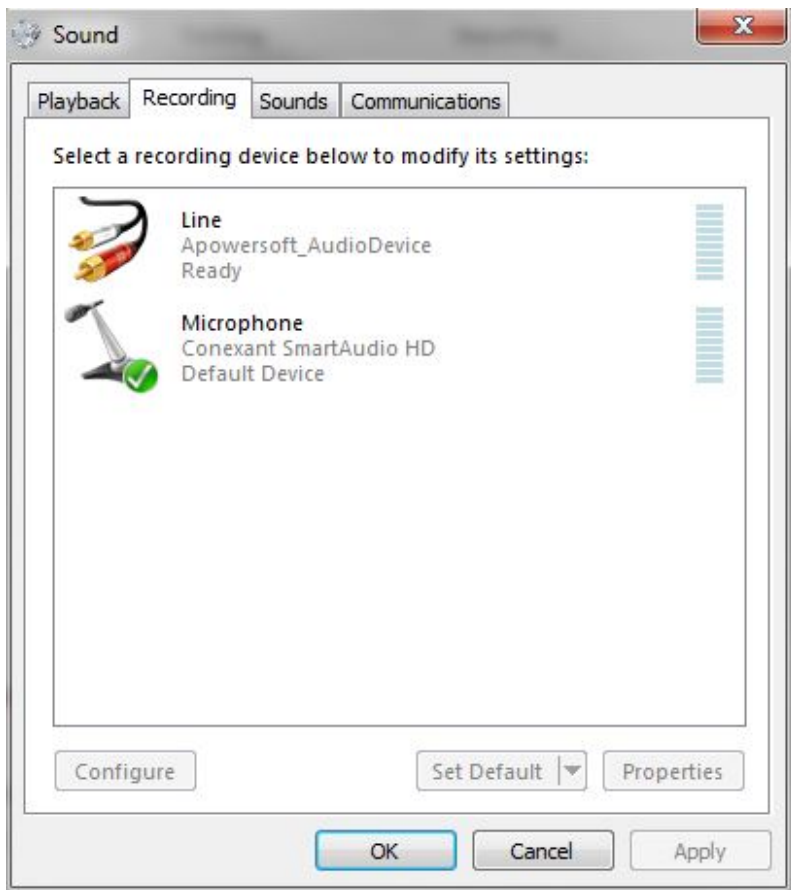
Sound

Playback | Recording | Sounds | Communications

Select a recording device below to modify its settings:

Line
Apowersoft_AudioDevice
Ready

Microphone
Conexant SmartAudio HD
Default Device

Configure

Set Default

Properties

OK

Cancel

Apply